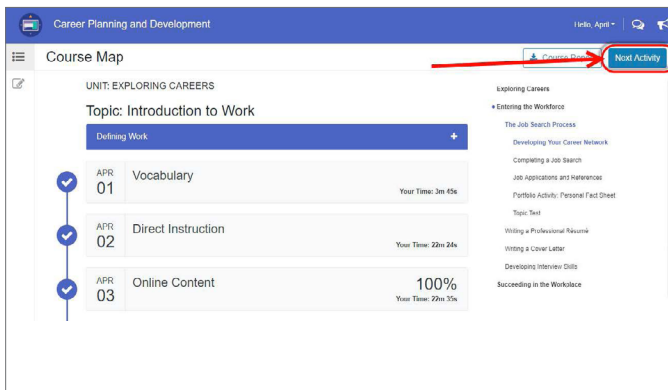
Career Planning and Development

Hello, April

Course Map

Course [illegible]

Next Activity

UNIT: EXPLORING CAREERS

Topic: Introduction to Work

Defining Work

+

APR 01 Vocabulary

Your Time: 3m 45s

APR 02 Direct Instruction

Your Time: 22m 24s

APR 03 Online Content

100%

Your Time: 22m 35s

Exploring Careers

Entering the Workforce

The Job Search Process

Developing Your Career Network

Completing a Job Search

Job Applications and References

Portfolio Activity: Personal Fact Sheet

Topic Test

Writing a Professional Résumé

Writing a Cover Letter

Developing Interview Skills

Succeeding in the Workplace